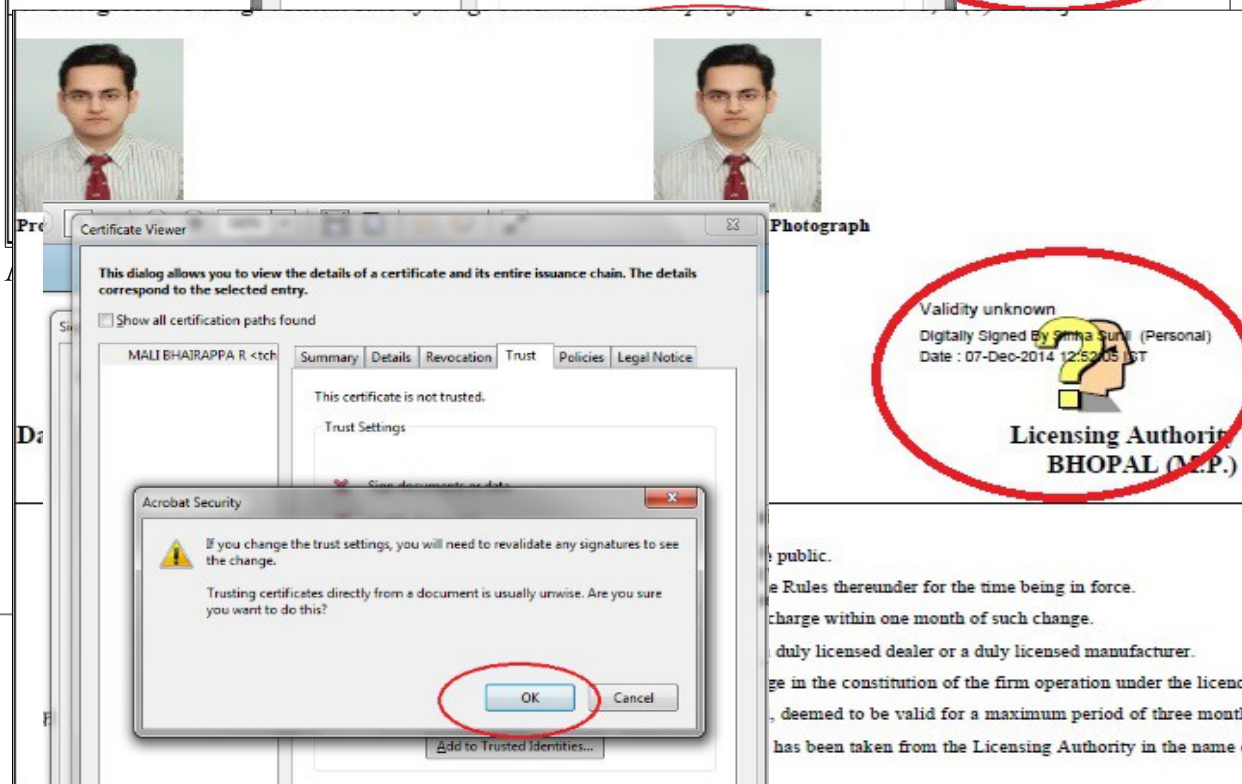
Pro

Photograph

Certificate Viewer

This dialog allows you to view the details of a certificate and its entire issuance chain. The details correspond to the selected entry.

Show all certification paths found

MALI BHAIRAPPA R <tch

Summary | Details | Revocation | Trust | Policies | Legal Notice

This certificate is not trusted.

Trust Settings

Sign documents or data

Add to Trusted Identities...

Validity unknown
Digitally Signed By Sinha Sunil (Personal)
Date : 07-Dec-2014 12:52:05 IST

Licensing Authorit
BHOPAL (M.P.)

Da

Acrobat Security

If you change the trust settings, you will need to revalidate any signatures to see the change.

Trusting certificates directly from a document is usually unwise. Are you sure you want to do this?

OK

Cancel

e public.

e Rules thereunder for the time being in force.

charge within one month of such change.

duly licensed dealer or a duly licensed manufacturer.

ge in the constitution of the firm operation under the licenc

, deemed to be valid for a maximum period of three month

has been taken from the Licensing Authority in the name